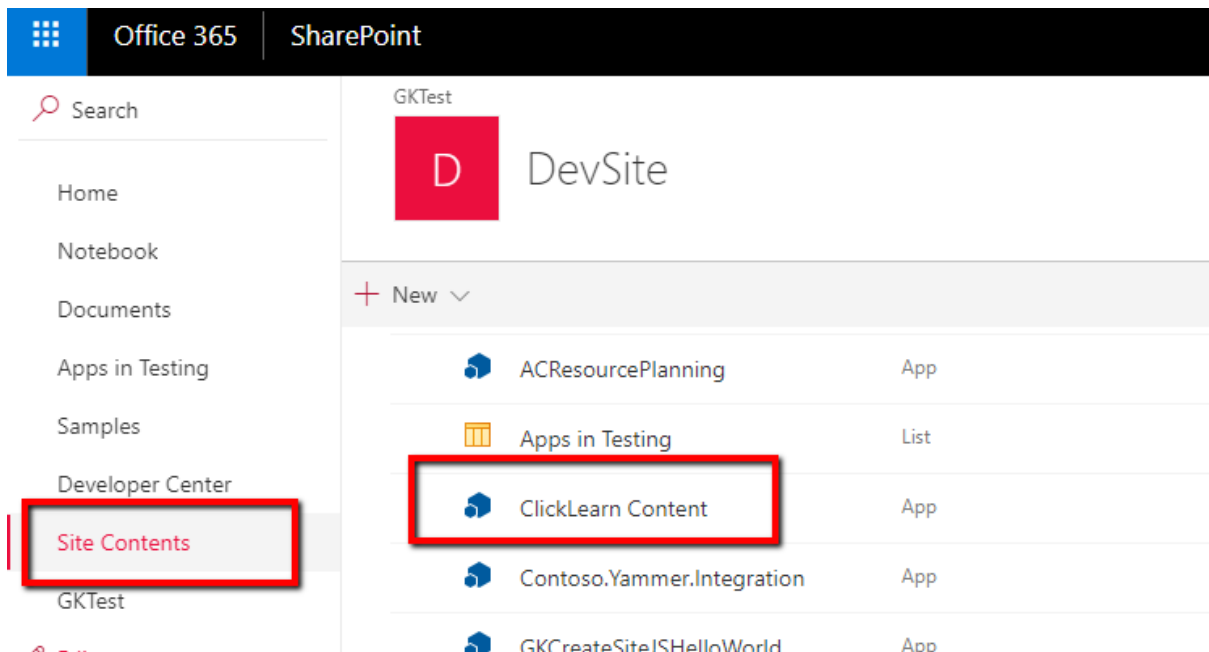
Office 365 SharePoint

Search

Home

Notebook

Documents

Apps in Testing

Samples

Developer Center

Site Contents

GKTest

GKTest

D

DevSite

+ New

| | |
|---|---|
| ACResourcePlanning | App |
| Apps in Testing | List |
| ClickLearn Content | App |
| Contoso.Yammer.Integration | App |
| GKCreateSiteJSHelloWorld | App |